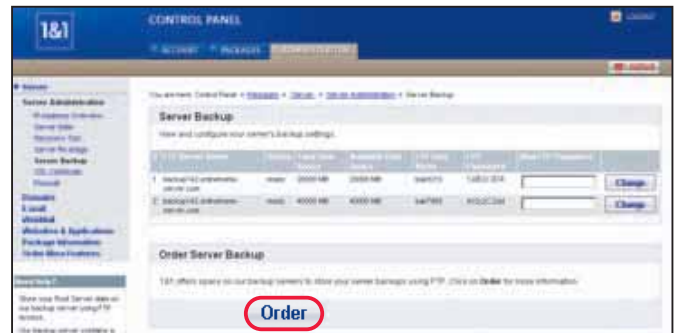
1&1

CONTROL PANEL

ACCOUNT PACKAGES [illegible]

Logout

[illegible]

Server Administration

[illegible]

Server Backup

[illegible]

Domains

E-mail

WebMail

Websites & Applications

Package Information

Order More Features

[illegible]

You are here: Control Panel > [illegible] > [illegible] > Server Administration > Server Backup

Server Backup

View and configure your server's backup settings.

| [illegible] | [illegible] | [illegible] | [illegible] | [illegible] | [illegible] | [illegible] | |
|---|---|---|---|---|---|---|---|
| 1 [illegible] | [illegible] | 20000 MB | 20000 MB | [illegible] | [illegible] | | Change |
| 2 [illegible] | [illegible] | 40000 MB | 40000 MB | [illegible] | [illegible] | | Change |

Order Server Backup

1&1 offers space on our backup servers to store your server backups using FTP. Click on Order for more information.

Order